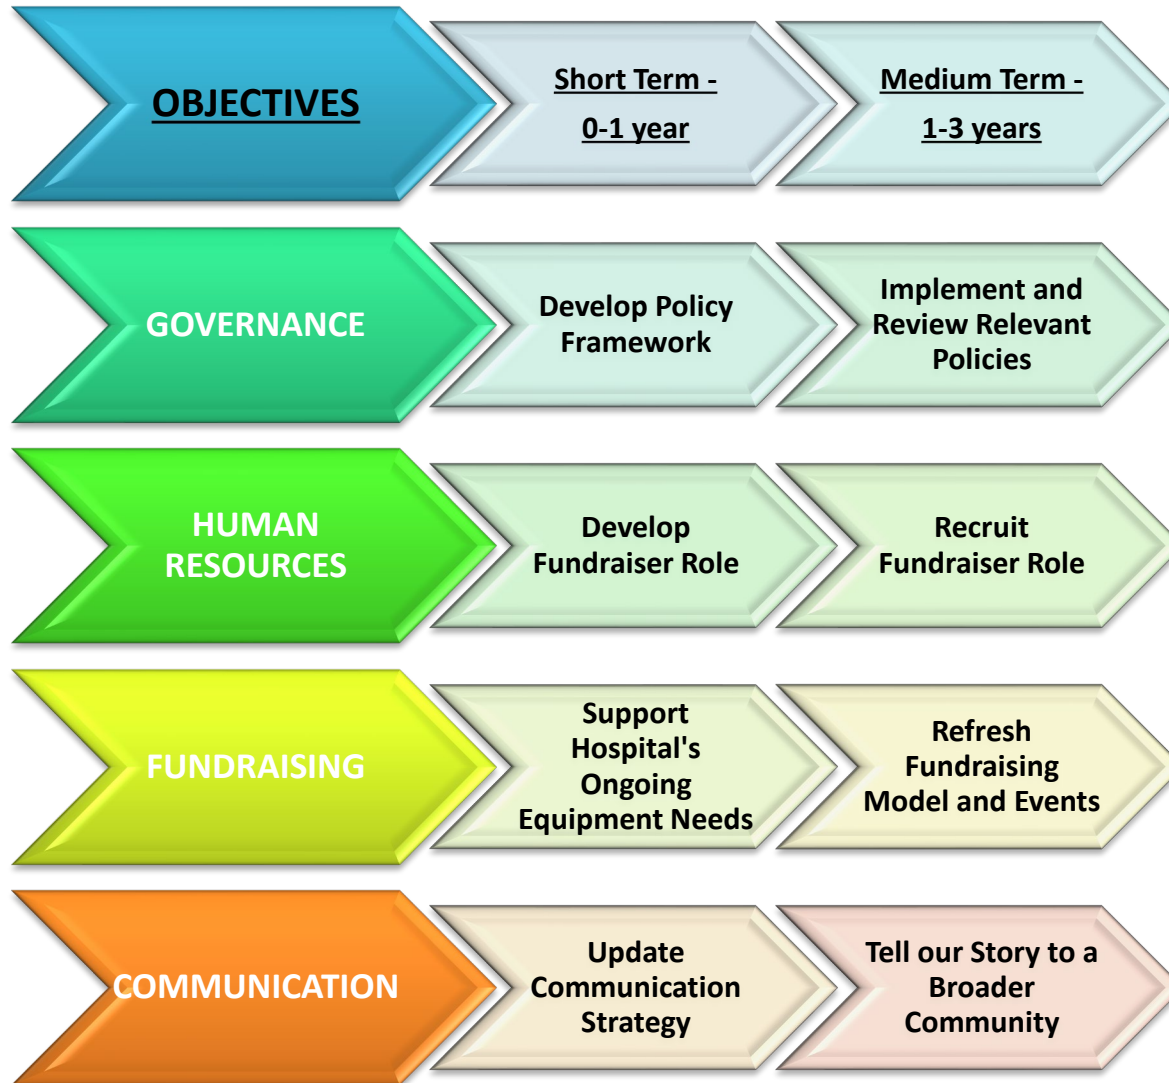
OBJECTIVES

Short Term - 0-1 year

Medium Term - 1-3 years

GOVERNANCE

Develop Policy Framework

Implement and Review Relevant Policies

HUMAN RESOURCES

Develop Fundraiser Role

Recruit Fundraiser Role

FUNDRAISING

Support Hospital's Ongoing Equipment Needs

Refresh Fundraising Model and Events

COMMUNICATION

Update Communication Strategy

Tell our Story to a Broader Community